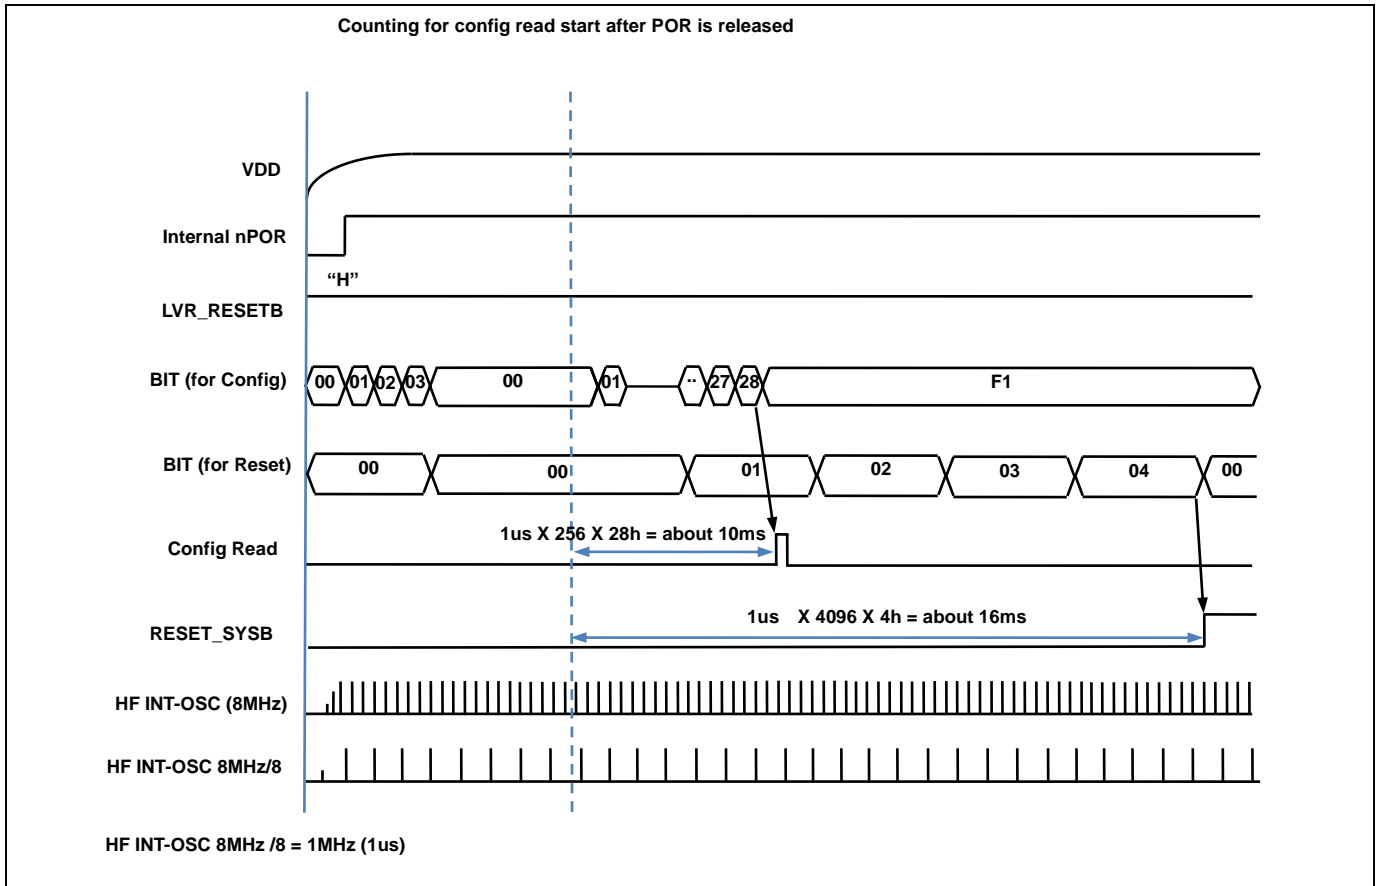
Counting for config read start after POR is released

VDD

Internal nPOR

"H"

LVR_RESETB

BIT (for Config)

00 01 02 03 00 01 .. 27 28 F1

BIT (for Reset)

00 00 01 02 03 04 00

Config Read

1us X 256 X 28h = about 10ms

RESET_SYSB

1us X 4096 X 4h = about 16ms

HF INT-OSC (8MHz)

HF INT-OSC 8MHz/8

HF INT-OSC 8MHz /8 = 1MHz (1us)